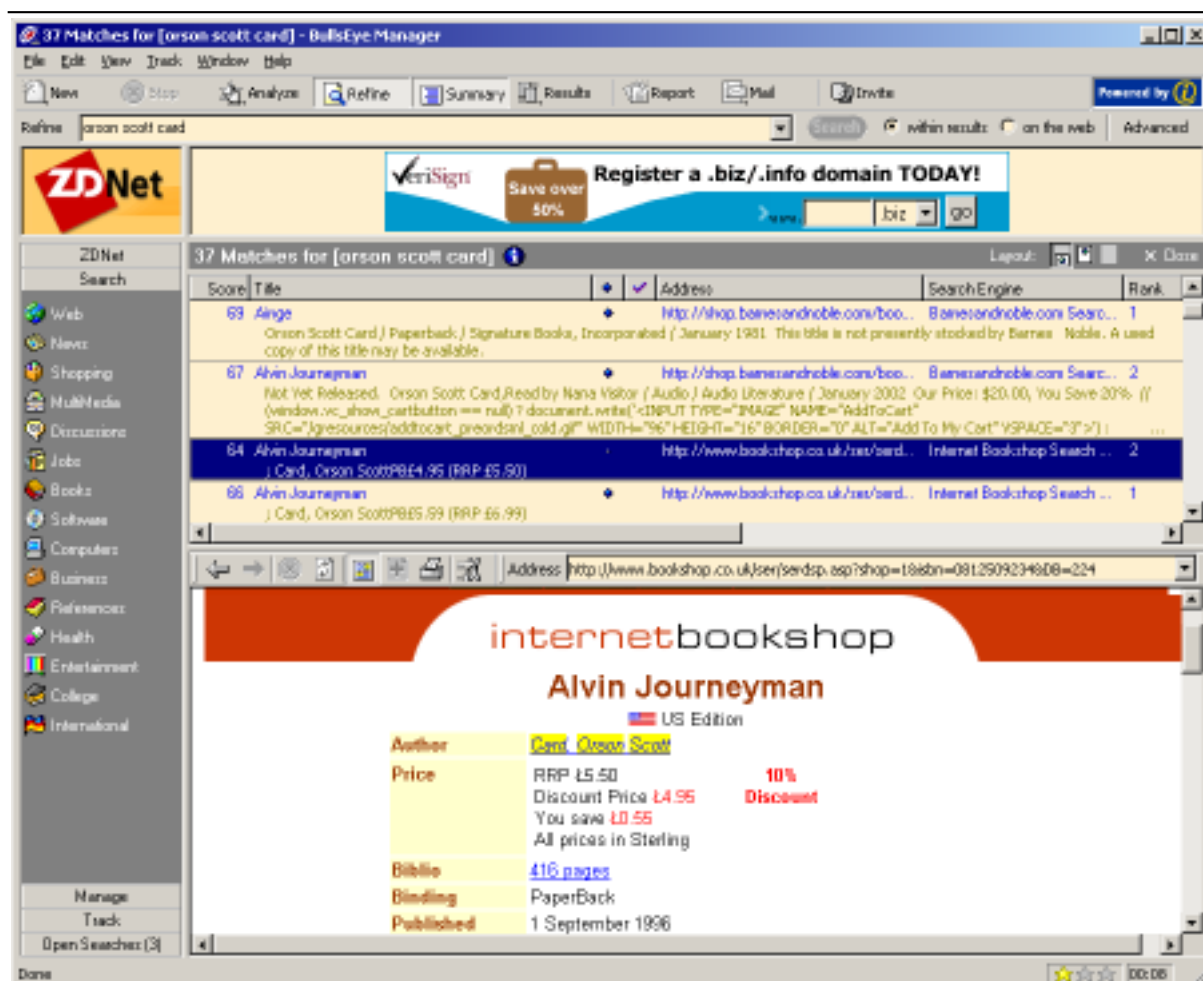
37 Matches for [orson scott card] - BullsEye Manager

File Edit View Track Window Help

New Stop Analyze Refine Summary Results Report Mail Invite Powered by

Refine orson scott card Search within results on the web Advanced

ZDNet

VeriSign Save over 50% Register a .biz/.info domain TODAY! www. .biz go

ZDNet
Search
Web
News
Shopping
MultiMedia
Discussions
Jobs
Books
Software
Computers
Business
References
Health
Entertainment
College
International

Manage
Track
Open Searches (3)

37 Matches for [orson scott card] Layout: Close

| Score | Title | | | Address | Search Engine | Rank |
|---|---|---|---|---|---|---|
| 69 | Ainge | | | http://shop.barnesandnoble.com/boo... | Barnesandnoble.com Searc... | 1 |
| | Orson Scott Card / Paperback / Signature Books, Incorporated / January 1981 This title is not presently stocked by Barnes Noble. A used copy of this title may be available. | | | | | |
| 67 | Alvin Journeyman | | | http://shop.barnesandnoble.com/boo... | Barnesandnoble.com Searc... | 2 |
| | Not Yet Released. Orson Scott Card,Read by Nana Visitor / Audio / Audio Literature / January 2002 Our Price: $20.00, You Save 20% (/ (window.vc_show_cartbutton == null) ? document.write('<INPUT TYPE="IMAGE" NAME="AddToCart" SRC="/gresources/addtocart_preordsml_cold.gif" WIDTH="96" HEIGHT="16" BORDER="0" ALT="Add To My Cart" VSPACE="3">') : ... | | | | | |
| 64 | Alvin Journeyman | | | http://www.bookshop.co.uk/ser/serd... | Internet Bookshop Search ... | 2 |
| | ; Card, Orson ScottPB£4.95 (RRP £5.50) | | | | | |
| 66 | Alvin Journeyman | | | http://www.bookshop.co.uk/ser/serd... | Internet Bookshop Search ... | 1 |
| | ; Card, Orson ScottPB£5.59 (RRP £6.99) | | | | | |

Address http://www.bookshop.co.uk/ser/serdsp.asp?shop=1&isbn=0812509234&DB=224

internetbookshop

Alvin Journeyman

US Edition

| Author | Card, Orson Scott |
|---|---|
| Price | RRP £5.50 10% Discount Price £4.95 Discount You save £0.55 All prices in Sterling |
| Biblio | 416 pages |
| Binding | PaperBack |
| Published | 1 September 1996 |

Done 00:05